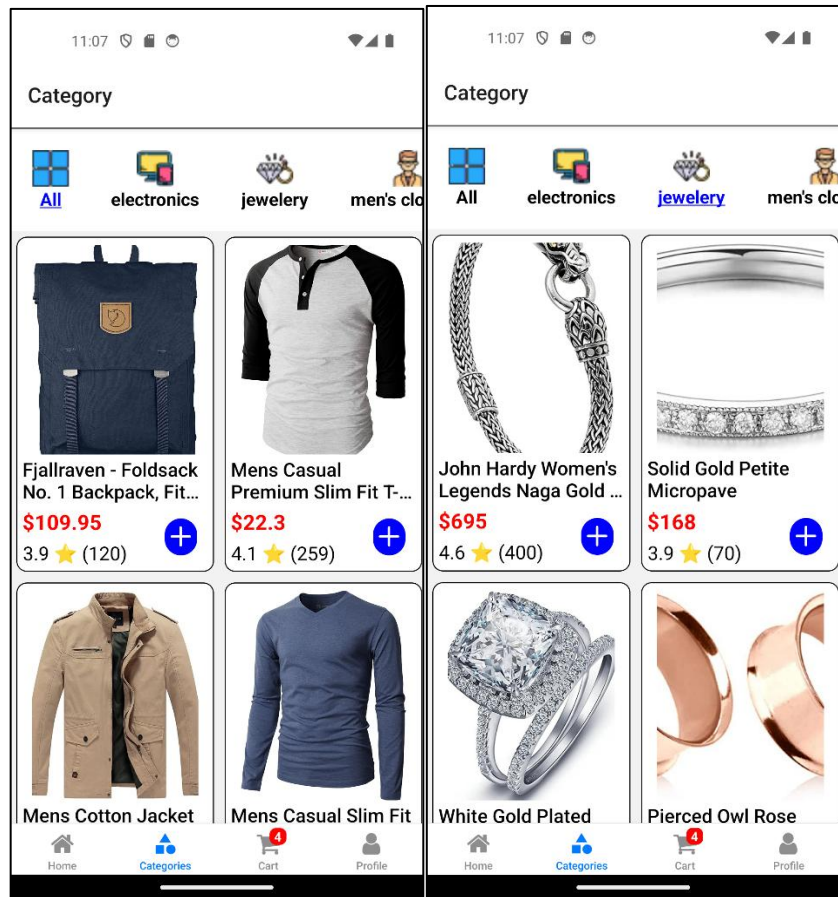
11:07

Category

All
electronics
jewelery
men's clo

Fjallraven - Foldsack No. 1 Backpack, Fit...
$109.95
3.9 ⭐ (120)

Mens Casual Premium Slim Fit T-...
$22.3
4.1 ⭐ (259)

Mens Cotton Jacket

Mens Casual Slim Fit

Home
Categories
4
Cart
Profile

11:07

Category

All
electronics
jewelery
men's clo

John Hardy Women's Legends Naga Gold ...
$695
4.6 ⭐ (400)

Solid Gold Petite Micropave
$168
3.9 ⭐ (70)

White Gold Plated

Pierced Owl Rose

Home
Categories
4
Cart
Profile